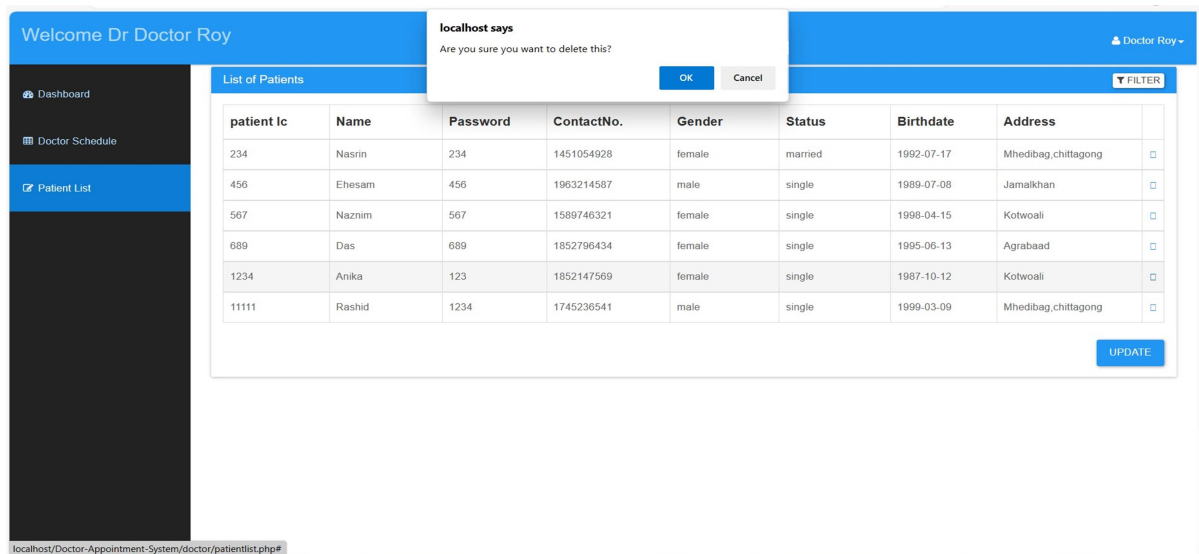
Welcome Dr Doctor Roy

localhost says
Are you sure you want to delete this?
OK Cancel

Doctor Roy

Dashboard
Doctor Schedule
Patient List

List of Patients
FILTER

| patient Ic | Name | Password | ContactNo. | Gender | Status | Birthdate | Address | |
|---|---|---|---|---|---|---|---|---|
| 234 | Nasrin | 234 | 1451054928 | female | married | 1992-07-17 | Mhedibag,chittagong | |
| 456 | Ehesam | 456 | 1963214587 | male | single | 1989-07-08 | Jamalkhan | |
| 567 | Naznim | 567 | 1589746321 | female | single | 1998-04-15 | Kotwoali | |
| 689 | Das | 689 | 1852796434 | female | single | 1995-06-13 | Agrabaad | |
| 1234 | Anika | 123 | 1852147569 | female | single | 1987-10-12 | Kotwoali | |
| 11111 | Rashid | 1234 | 1745236541 | male | single | 1999-03-09 | Mhedibag,chittagong | |

UPDATE

localhost/Doctor-Appointment-System/doctor/patientlist.php#